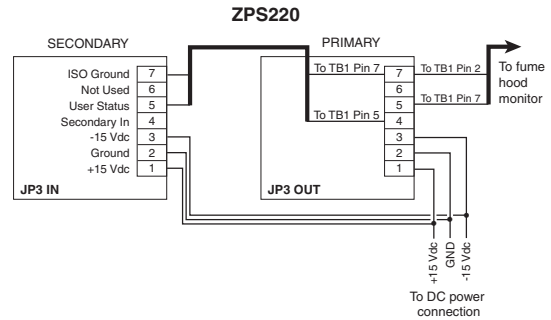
ZPS220

SECONDARY

ISO Ground 7
Not Used 6
User Status 5
Secondary In 4
-15 Vdc 3
Ground 2
+15 Vdc 1
JP3 IN

PRIMARY

To TB1 Pin 7 7
6
To TB1 Pin 5 5
4
3
2
1
JP3 OUT

To TB1 Pin 2
To TB1 Pin 7

To fume hood monitor

+15 Vdc
GND
-15 Vdc

To DC power connection